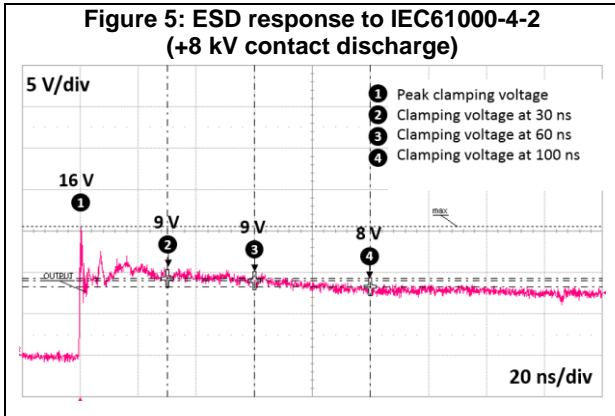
Figure 5: ESD response to IEC61000-4-2 (+8 kV contact discharge)

5 V/div

1 Peak clamping voltage
2 Clamping voltage at 30 ns
3 Clamping voltage at 60 ns
4 Clamping voltage at 100 ns

16 V
1

9 V
2

9 V
3

8 V
4

max

OUTPUT

20 ns/div